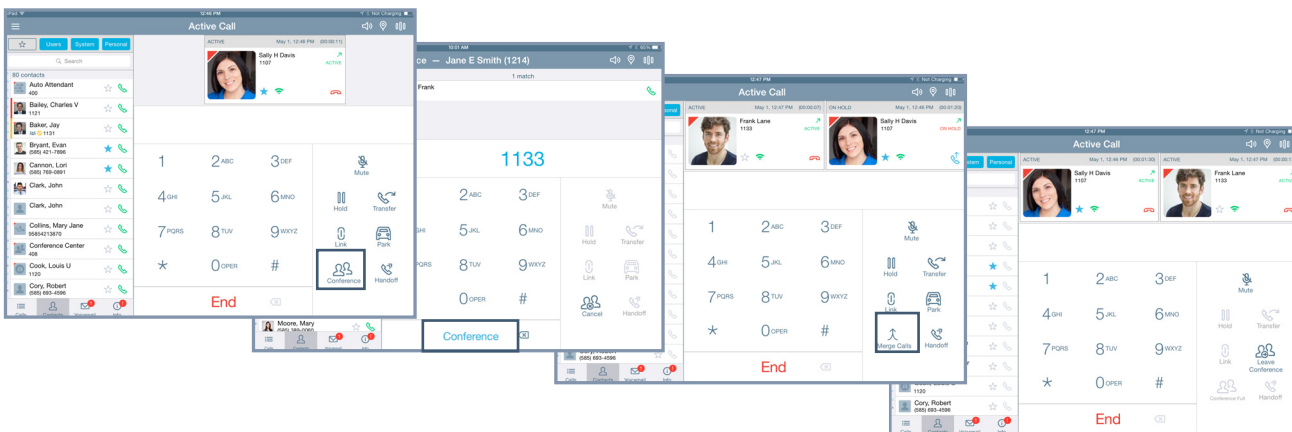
12:46 PM
Not Charging
Active Call
Users System Personal
Search
80 contacts
Auto Attendant
400
Bailey, Charles V
1121
Baker, Jay
1131
Bryant, Evan
(585) 421-7866
Cannon, Lori
(585) 789-0891
Clark, John
Clark, John
Collins, Mary Jane
55834213870
Conference Center
408
Cook, Louis U
1120
Cory, Robert
(585) 693-4596
ACTIVE
May 1, 12:46 PM (00:00:11)
Sally H Davis
1107
ACTIVE
1
2 ABC
3 DEF
4 GHI
5 JKL
6 MNO
7 PQRS
8 TUV
9 WXYZ
*
0 OPER
#
Mute
Hold
Transfer
Link
Park
Conference
Handoff
End

12:51 AM
ce — Jane E Smith (1214)
1 match
Frank
1133
2 ABC
3 DEF
GHI
5 JKL
6 MNO
PQRS
8 TUV
9 WXYZ
0 OPER
#
Mute
Hold
Transfer
Link
Park
Cancel
Handoff
Conference
Moore, Mary
(585) 385-2060

12:47 PM
Not Charging
Active Call
rsonal
ACTIVE
May 1, 12:47 PM (00:00:07)
Frank Lane
1133
ACTIVE
ON HOLD
May 1, 12:46 PM (00:01:03)
Sally H Davis
1107
ON HOLD
1
2 ABC
3 DEF
4 GHI
5 JKL
6 MNO
7 PQRS
8 TUV
9 WXYZ
*
0 OPER
#
Mute
Hold
Transfer
Link
Park
Merge Calls
Handoff
End
Calls Contacts Voicemail Info

12:47 PM
Not Charging
Active Call
stem Personal
ACTIVE
May 1, 12:46 PM (00:01:30)
Sally H Davis
1107
ACTIVE
ACTIVE
May 1, 12:47 PM (00:00:1
Frank Lane
1133
1
2 ABC
3 DEF
4 GHI
5 JKL
6 MNO
7 PQRS
8 TUV
9 WXYZ
*
0 OPER
#
Mute
Hold
Transfer
Link
Leave Conference
Conference Full
Handoff
End
1120
Cory, Robert
(585) 693-4596
Calls Contacts Voicemail Info